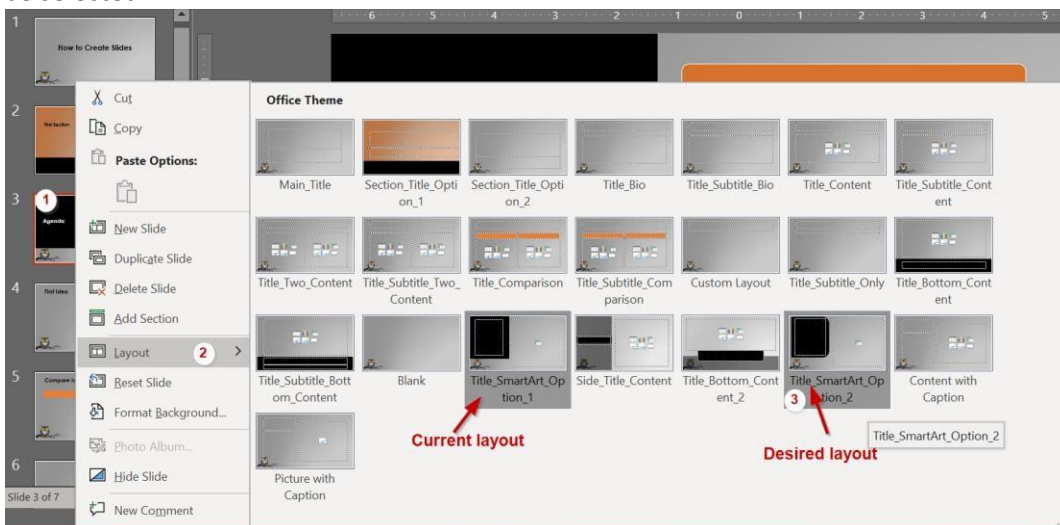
1
How to Create Slides
2
First Section
3
1
Agenda
4
First Idea
5
Compare it
6
Slide 3 of 7

Cut
Copy
Paste Options:
New Slide
Duplicate Slide
Delete Slide
Add Section
Layout
2
Reset Slide
Format Background...
Photo Album...
Hide Slide
New Comment

Office Theme

Main_Title
Section_Title_Option_1
Section_Title_Option_2
Title_Bio
Title_Subtitle_Bio
Title_Content
Title_Subtitle_Content
Title_Two_Content
Title_Subtitle_Two_Content
Title_Comparison
Title_Subtitle_Comparison
Custom Layout
Title_Subtitle_Only
Title_Bottom_Content
Title_Subtitle_Bottom_Content
Blank
Title_SmartArt_Option_1
Side_Title_Content
Title_Bottom_Content_2
3
Title_SmartArt_Option_2
Content with Caption
Picture with Caption

Current layout
Desired layout
Title_SmartArt_Option_2